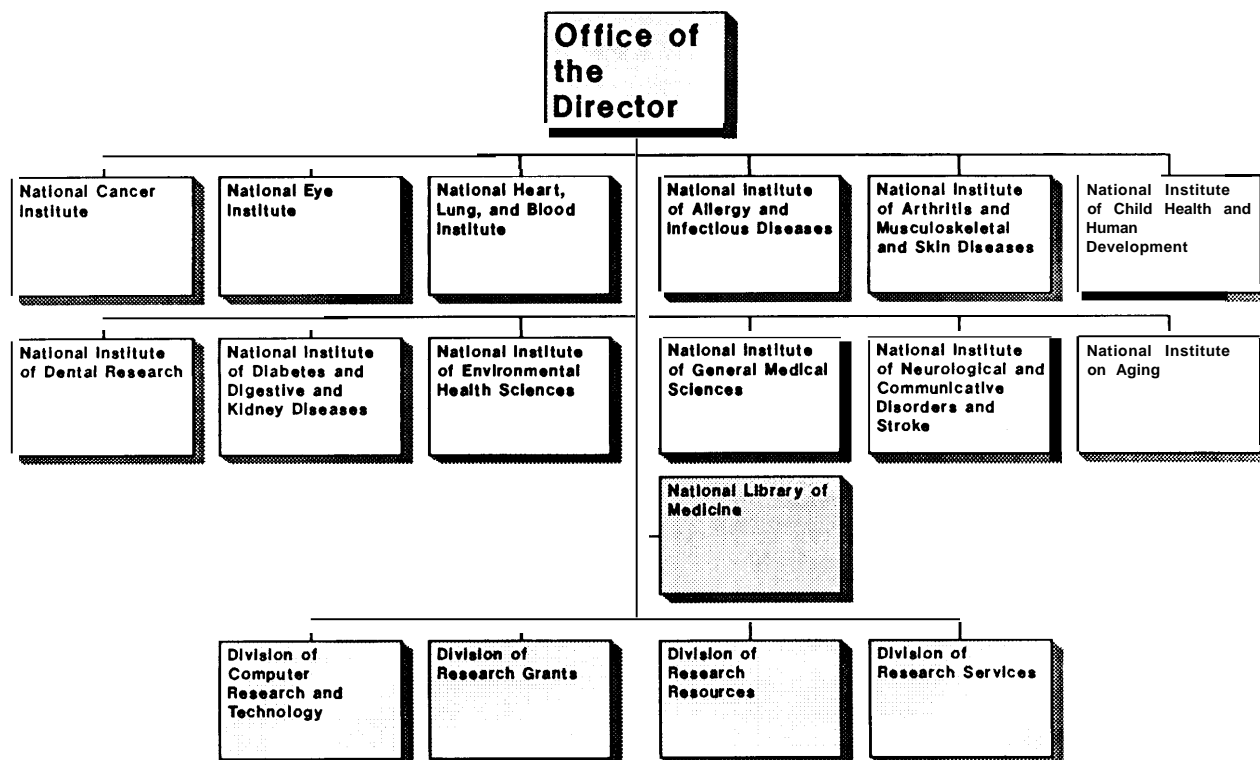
Office of the Director

National Cancer Institute

National Eye Institute

National Heart, Lung, and Blood Institute

National Institute of Allergy and Infectious Diseases

National Institute of Arthritis and Musculoskeletal and Skin Diseases

National Institute of Child Health and Human Development

National Institute of Dental Research

National Institute of Diabetes and Digestive and Kidney Diseases

National Institute of Environmental Health Sciences

National Institute of General Medical Sciences

National Institute of Neurological and Communicative Disorders and Stroke

National Institute on Aging

National Library of Medicine

Division of Computer Research and Technology

Division of Research Grants

Division of Research Resources

Division of Research Services